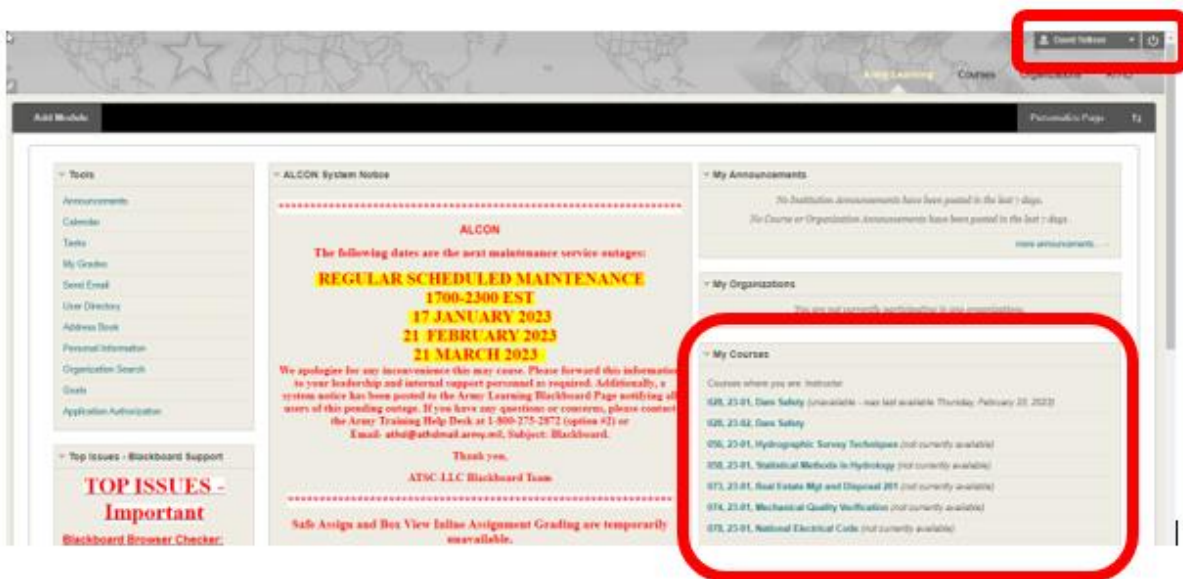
David Sellman

Army Learning Courses Organizations AHIQ

Add Module

Personalize Page

Tools

Announcements
Calendar
Tasks
My Grades
Send Email
User Directory
Address Book
Personal Information
Organization Search
Goals
Application Authorization

Top Issues - Blackboard Support

TOP ISSUES - Important

Blackboard Browser Checker:

ALCON System Notice

ALCON

The following dates are the next maintenance service outages:

REGULAR SCHEDULED MAINTENANCE
1700-2300 EST
17 JANUARY 2023
21 FEBRUARY 2023
21 MARCH 2023

We apologize for any inconvenience this may cause. Please forward this information to your leadership and internal support personnel as required. Additionally, a system notice has been posted to the Army Learning Blackboard Page notifying all users of this pending outage. If you have any questions or concerns, please contact the Army Training Help Desk at 1-800-275-2872 (option #2) or Email: atbd@atbdmail.army.mil, Subject: Blackboard.

Thank you,

ATSC LLC Blackboard Team

Safe Assign and Box View Inline Assignment Grading are temporarily unavailable.

My Announcements

No Institution Announcements have been posted in the last 7 days.

No Course or Organization Announcements have been posted in the last 7 days.

more announcements...

My Organizations

You are not currently participating in any organization.

My Courses

Courses where you are: Instructor

020, 23-01, Dam Safety (unavailable - was last available Thursday, February 23, 2023)
020, 23-02, Dam Safety
056, 23-01, Hydrographic Survey Techniques (not currently available)
058, 23-01, Statistical Methods in Hydrology (not currently available)
073, 23-01, Real Estate Mgt and Disposal 201 (not currently available)
074, 23-01, Mechanical Quality Verification (not currently available)
078, 23-01, National Electrical Code (not currently available)